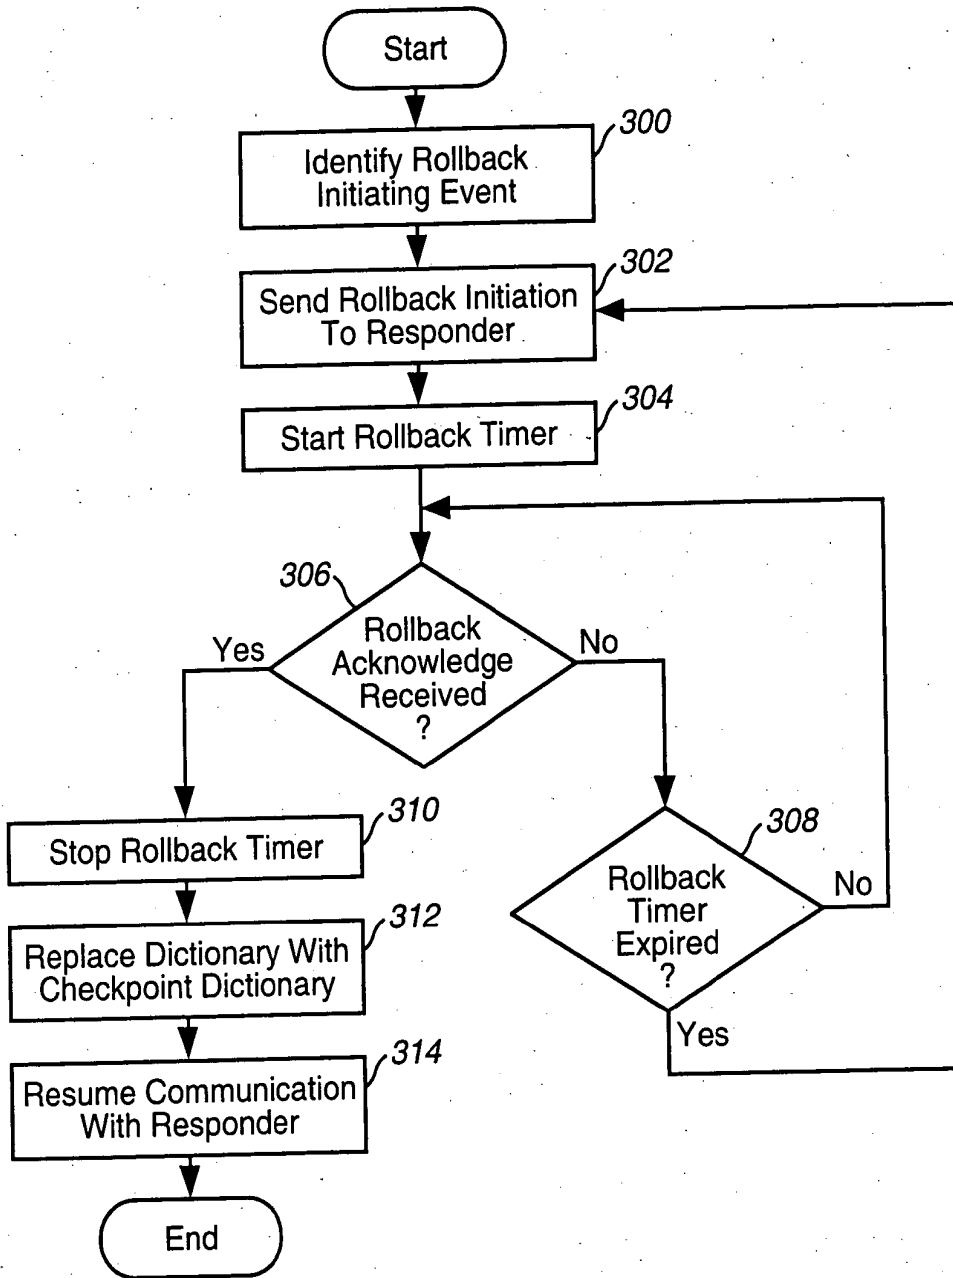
Start

Identify Rollback Initiating Event

300

Send Rollback Initiation To Responder

302

Start Rollback Timer

304

306

Rollback Acknowledge Received ?

Yes

No

Stop Rollback Timer

310

308

Rollback Timer Expired ?

No

Yes

Replace Dictionary With Checkpoint Dictionary

312

Resume Communication With Responder

314

End